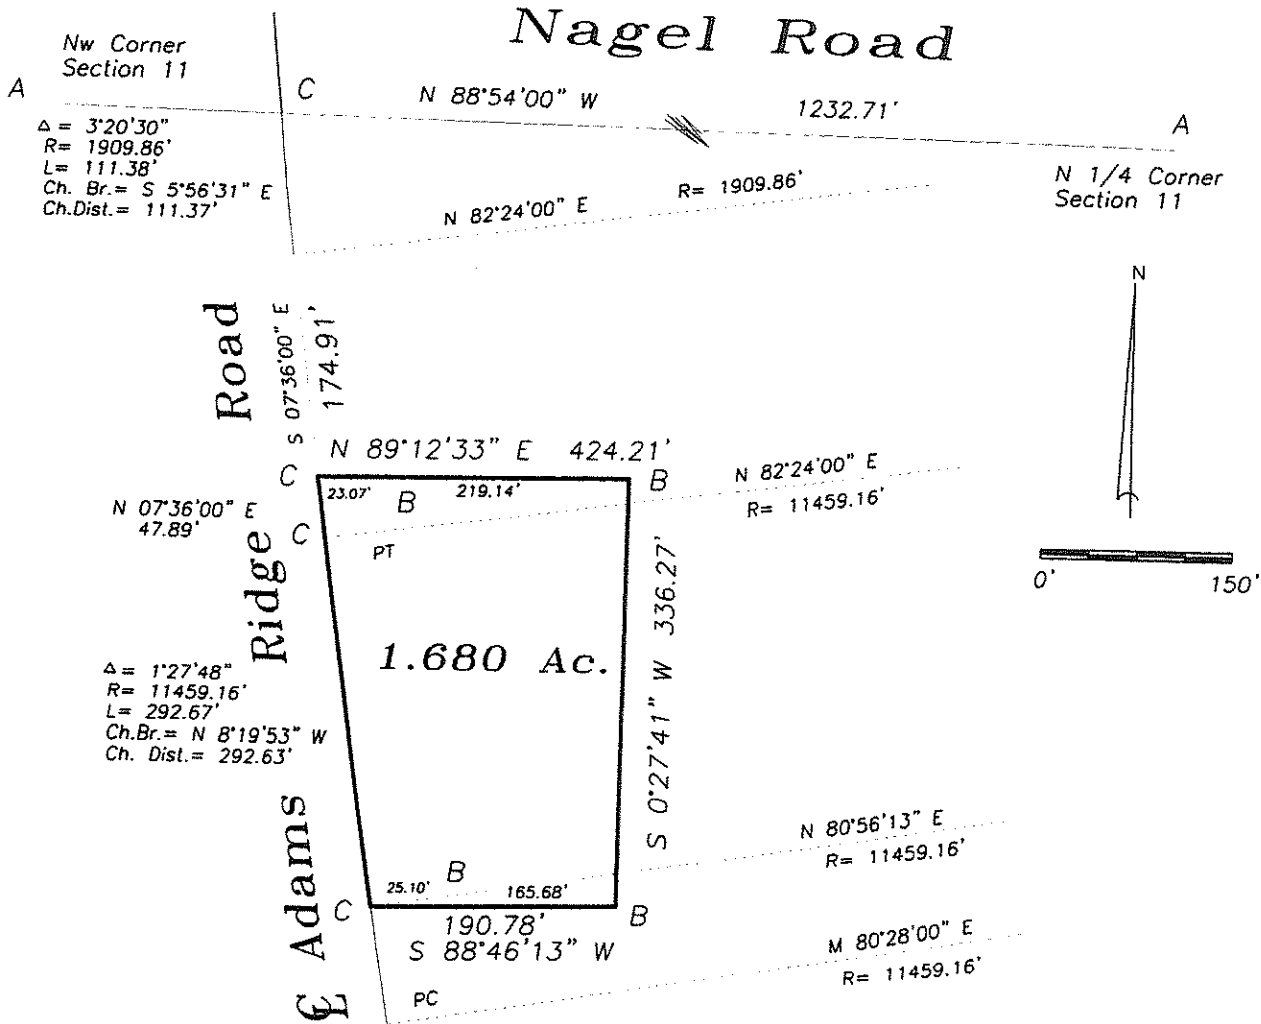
Nagel Road

Nw Corner
Section 11

A

C

N 88°54'00" W

1232.71'

A

$\Delta$ = 3°20'30"
R= 1909.86'
L= 111.38'
Ch. Br.= S 5°56'31" E
Ch.Dist.= 111.37'

R= 1909.86'

N 82°24'00" E

N 1/4 Corner
Section 11

N

Road

S 07°36'00" E
174.91'

N 89°12'33" E 424.21'

C

23.07'

B

219.14'

B

N 82°24'00" E
R= 11459.16'

N 07°36'00" E
47.89'

C

PT

Ridge

0'

150'

1.680 Ac.

S 0°27'41" W 336.27'

$\Delta$ = 1°27'48"
R= 11459.16'
L= 292.67'
Ch.Br.= N 8°19'53" W
Ch. Dist.= 292.63'

N 80°56'13" E
R= 11459.16'

Adams

B

25.10'

165.68'

C

B

190.78'
S 88°46'13" W

M 80°28'00" E
R= 11459.16'

℄

PC